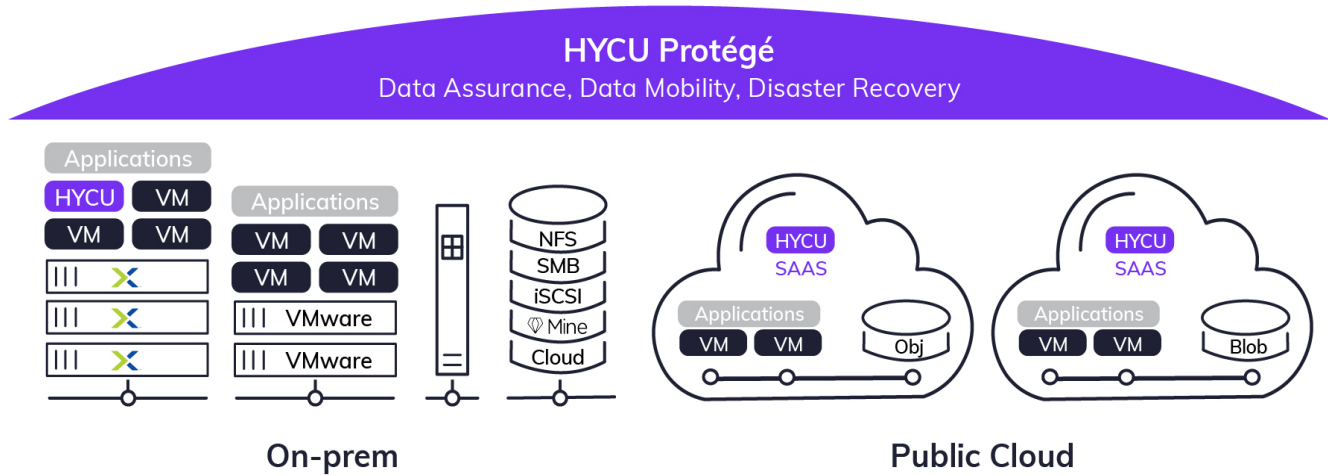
HYCU Protégé
Data Assurance, Data Mobility, Disaster Recovery

Applications
HYCU VM
VM VM

Applications
VM VM
VM VM
VMware
VMware

NFS
SMB
iSCSI
Mine
Cloud

HYCU
SAAS
Applications
VM VM
Obj

HYCU
SAAS
Applications
VM VM
Blob

On-prem

Public Cloud